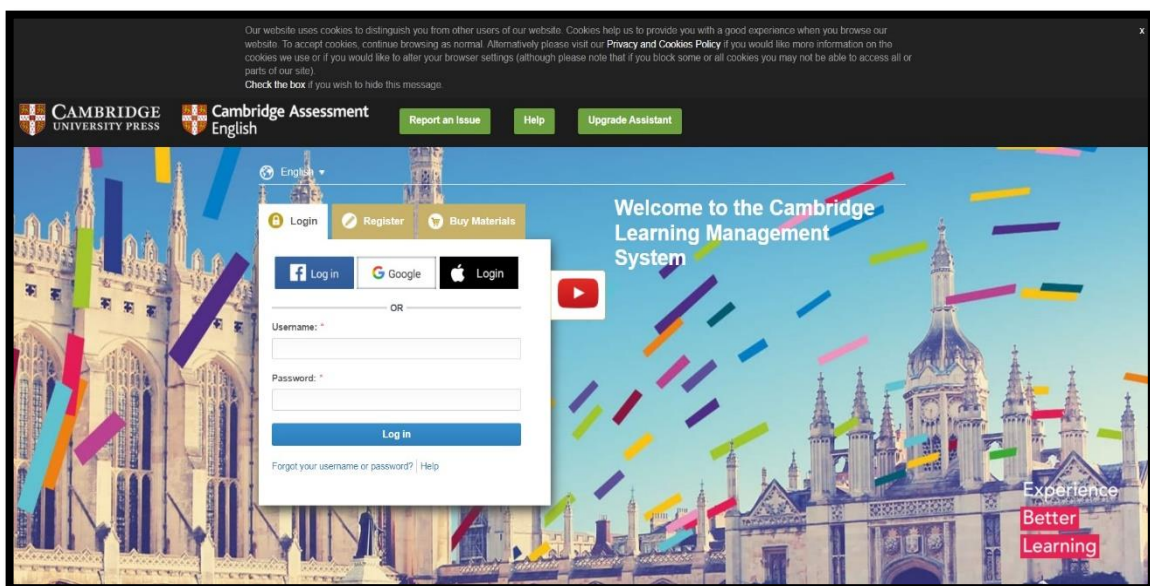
Our website uses cookies to distinguish you from other users of our website. Cookies help us to provide you with a good experience when you browse our website. To accept cookies, continue browsing as normal. Alternatively please visit our Privacy and Cookies Policy if you would like more information on the cookies we use or if you would like to alter your browser settings (although please note that if you block some or all cookies you may not be able to access all or parts of our site).
Check the box if you wish to hide this message.

x

CAMBRIDGE UNIVERSITY PRESS

Cambridge Assessment English

Report an Issue

Help

Upgrade Assistant

English ▾

Login

Register

Buy Materials

Log in

Google

Login

OR

Username: *

Password: *

Log in

Forgot your username or password? | Help

Welcome to the Cambridge Learning Management System

Experience Better Learning